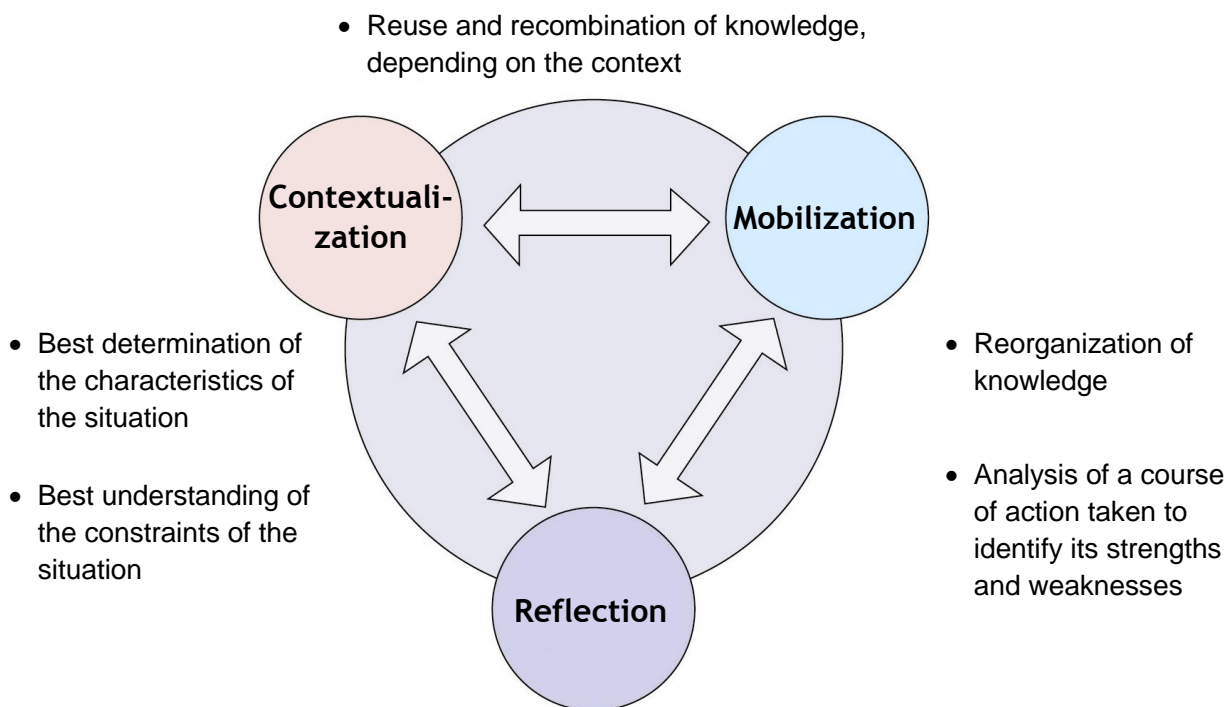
• Reuse and recombination of knowledge, depending on the context

Contextualization

Mobilization

• Best determination of the characteristics of the situation

• Best understanding of the constraints of the situation

• Reorganization of knowledge

• Analysis of a course of action taken to identify its strengths and weaknesses

Reflection